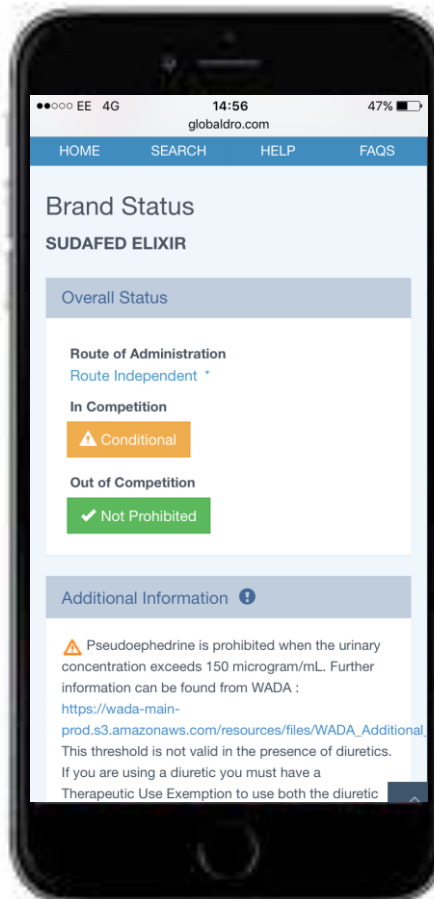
●●○○○ EE 4G 14:56 47%
globaldro.com

HOME SEARCH HELP FAQS

Brand Status

SUDAFED ELIXIR

Overall Status

Route of Administration
Route Independent *

In Competition
Conditional

Out of Competition
Not Prohibited

Additional Information

Pseudoephedrine is prohibited when the urinary concentration exceeds 150 microgram/mL. Further information can be found from WADA : https://wada-main-prod.s3.amazonaws.com/resources/files/WADA_Additional_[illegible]
This threshold is not valid in the presence of diuretics. If you are using a diuretic you must have a Therapeutic Use Exemption to use both the diuretic